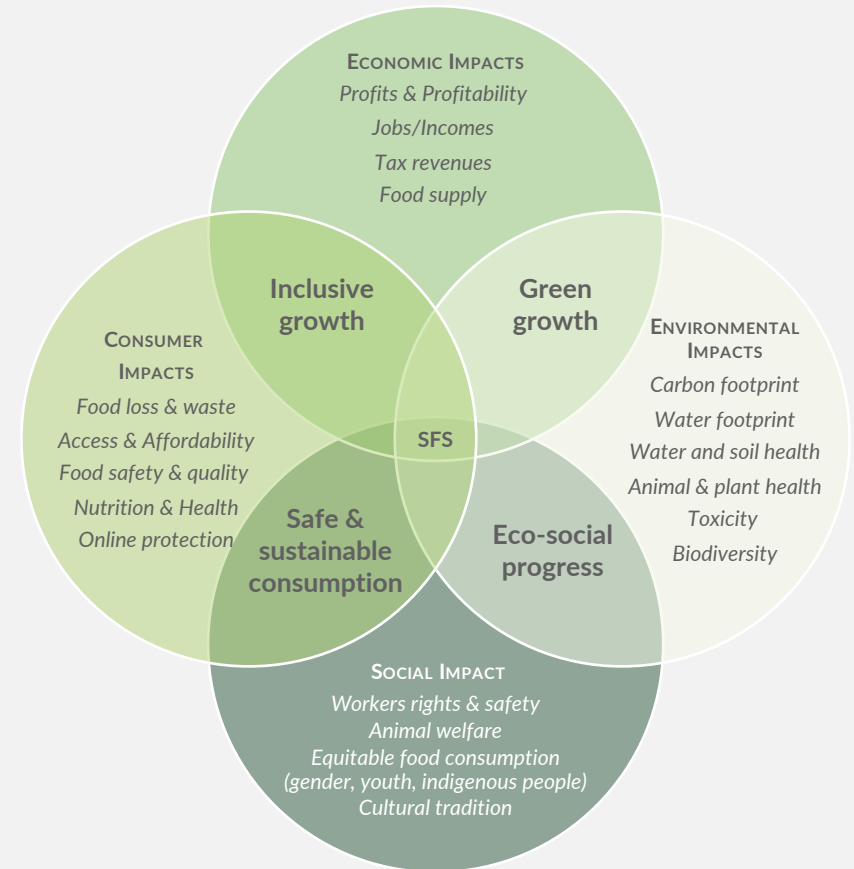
Economic Impacts
Profits & Profitability
Jobs/Incomes
Tax revenues
Food supply

Inclusive growth

Green growth

Consumer Impacts
Food loss & waste
Access & Affordability
Food safety & quality
Nutrition & Health
Online protection

Environmental Impacts
Carbon footprint
Water footprint
Water and soil health
Animal & plant health
Toxicity
Biodiversity

SFS

Safe & sustainable consumption

Eco-social progress

Social Impact
Workers rights & safety
Animal welfare
Equitable food consumption (gender, youth, indigenous people)
Cultural tradition